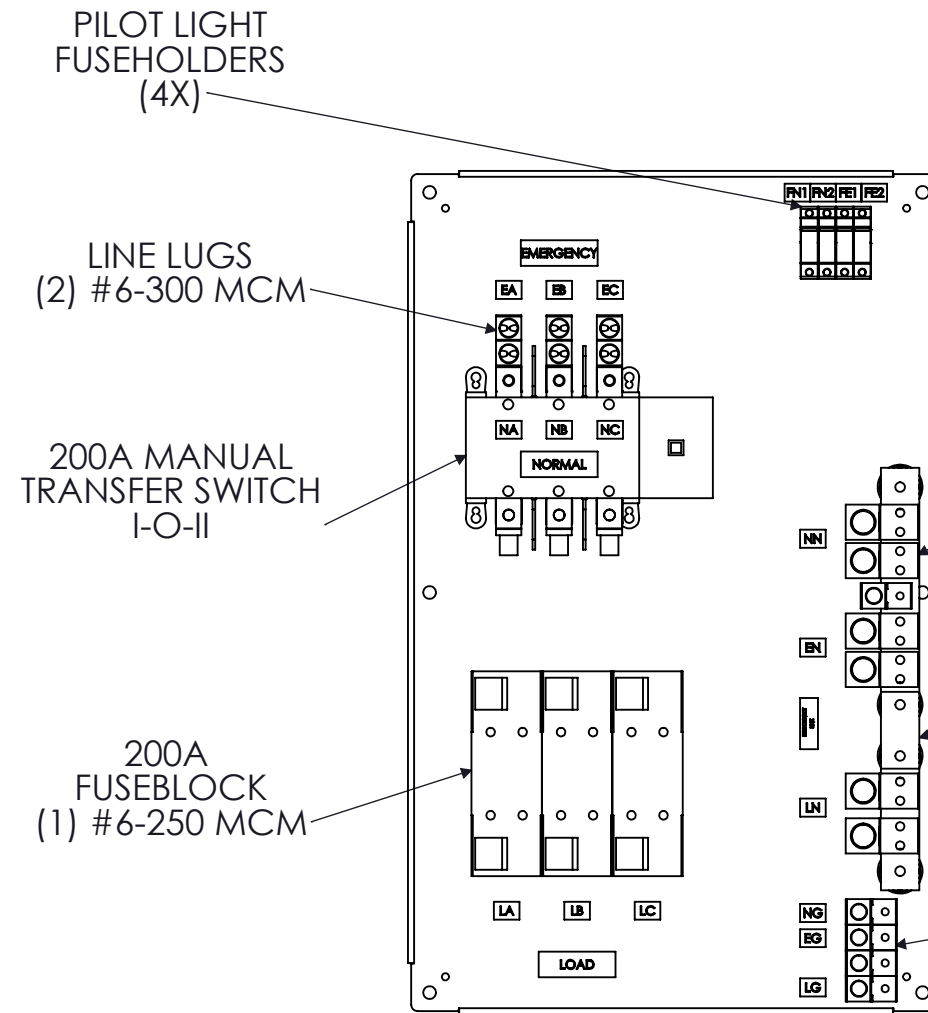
PILOT LIGHT FUSEHOLDERS (4X)

LINE LUGS (2) #6-300 MCM

200A MANUAL TRANSFER SWITCH I-O-II

200A FUSEBLOCK (1) #6-250 MCM

FN1 FN2 FE1 FE2

EMERGENCY

EA EB EC

NA NB NC

NORMAL

NN

EN

LN

LA LB LC

LOAD

NG
EG
LG